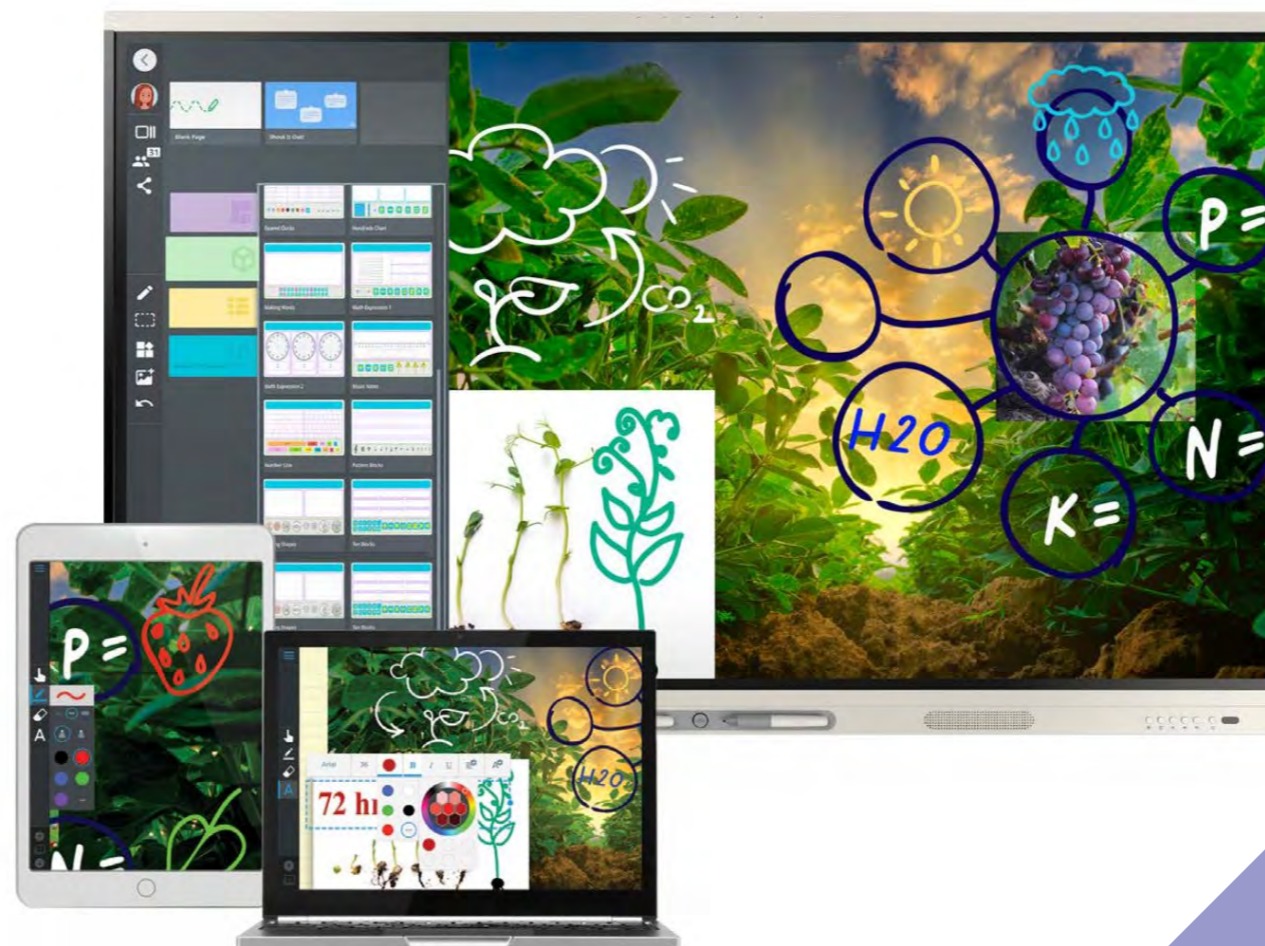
31

Blank Page

Shout It Out

Spared Circle

Hundreds Chart

Making Pairs

Math Expression 1

Math Expression 2

Music Notes

Number Line

Pattern Blocks

Shapes

Ten Blocks

Shapes

Ten Blocks

$CO_2$

P =

H2O

N =

K =

P =

N =

Arial

36

B

I

U

72 h

$CO_2$

H2O